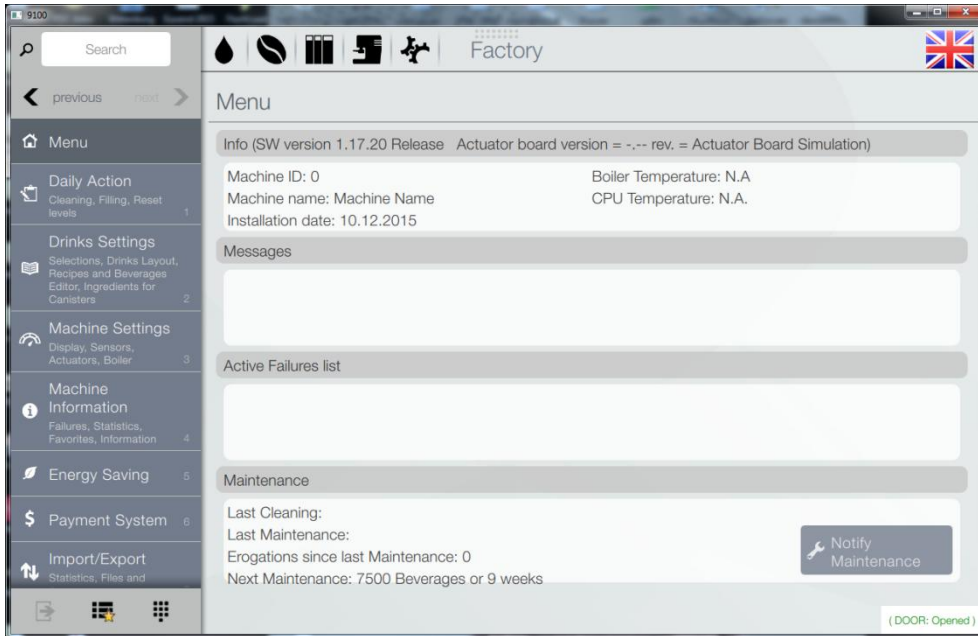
9100

Search

previous next

Menu

Daily Action
Cleaning, Filling, Reset levels 1

Drinks Settings
Selections, Drinks Layout, Recipes and Beverages Editor, Ingredients for Canisters 2

Machine Settings
Display, Sensors, Actuators, Boiler 3

Machine Information
Failures, Statistics, Favorites, Information 4

Energy Saving 5

Payment System 6

Import/Export
Statistics, Files and

Factory

Menu

Info (SW version 1.17.20 Release Actuator board version = -.-- rev. = Actuator Board Simulation)

Machine ID: 0
Machine name: Machine Name
Installation date: 10.12.2015

Boiler Temperature: N.A
CPU Temperature: N.A.

Messages

Active Failures list

Maintenance

Last Cleaning:
Last Maintenance:
Erogations since last Maintenance: 0
Next Maintenance: 7500 Beverages or 9 weeks

Notify Maintenance

( DOOR: Opened )